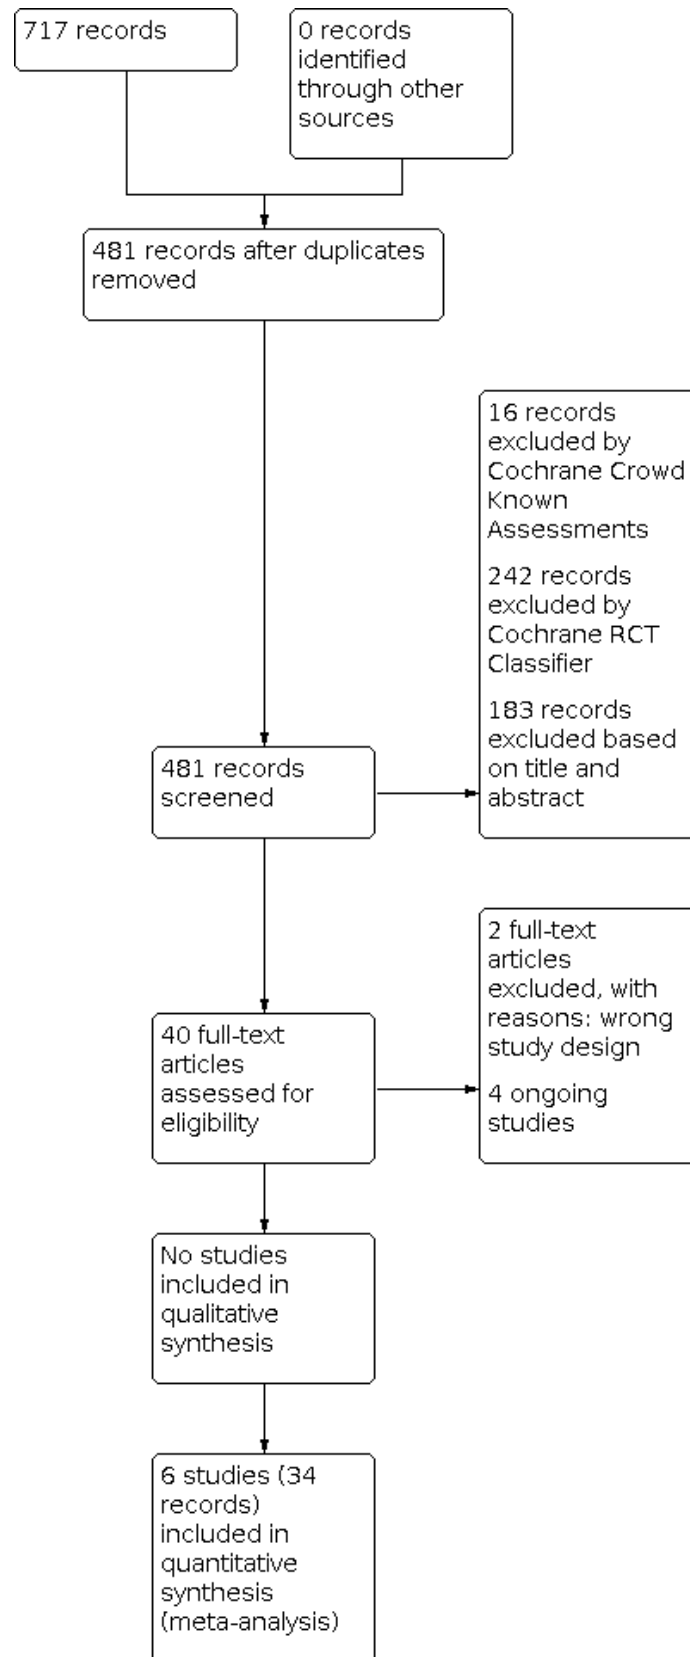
717 records

0 records identified through other sources

481 records after duplicates removed

16 records excluded by Cochrane Crowd Known Assessments

242 records excluded by Cochrane RCT Classifier

183 records excluded based on title and abstract

481 records screened

2 full-text articles excluded, with reasons: wrong study design

4 ongoing studies

40 full-text articles assessed for eligibility

No studies included in qualitative synthesis

6 studies (34 records) included in quantitative synthesis (meta-analysis)